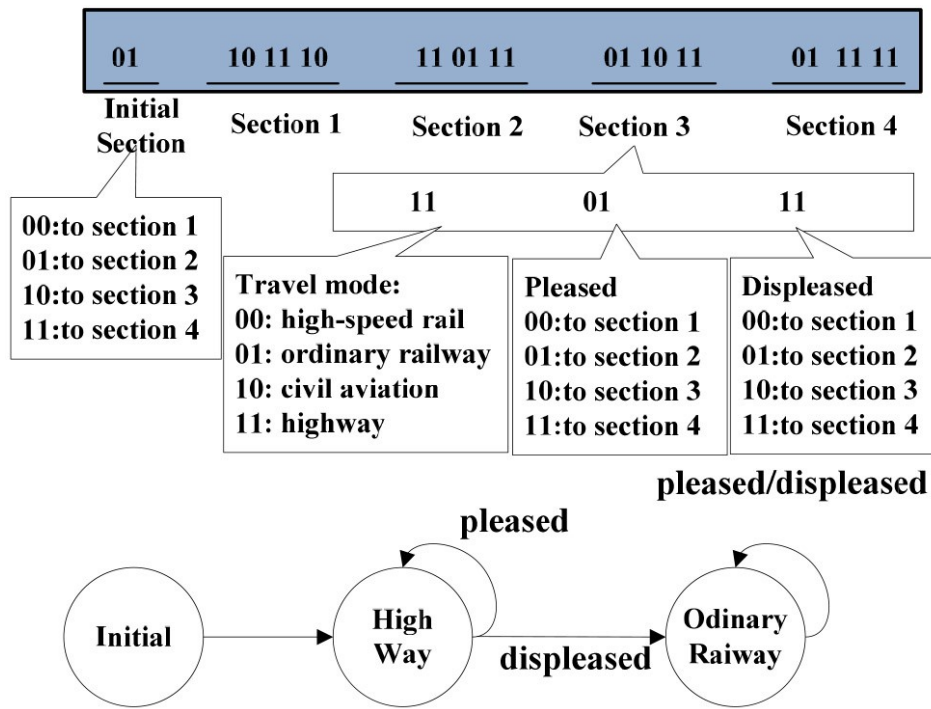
01 10 11 10 11 01 11 01 10 11 01 11 11

Initial Section

Section 1

Section 2

Section 3

Section 4

11 01 11

00:to section 1
01:to section 2
10:to section 3
11:to section 4

Travel mode:
00: high-speed rail
01: ordinary railway
10: civil aviation
11: highway

Pleased
00:to section 1
01:to section 2
10:to section 3
11:to section 4

Displeased
00:to section 1
01:to section 2
10:to section 3
11:to section 4

pleased/displeased

pleased

Initial

High Way

displeased

Odinary Raiway